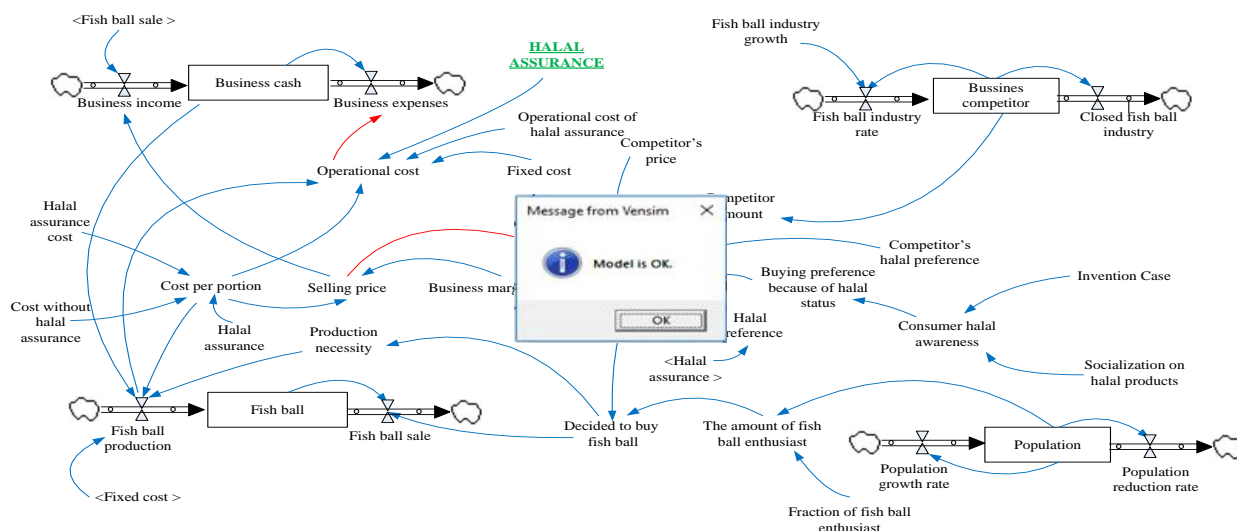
<Fish ball sale >

Business cash

Business income

Business expenses

HALAL ASSURANCE

Operational cost of halal assurance

Operational cost

Fixed cost

Competitor's price

Fish ball industry growth

Bussines competitor

Fish ball industry rate

Closed fish ball industry

Competitor amount

Message from Vensim

Model is OK.

OK

Halal assurance cost

Cost per portion

Selling price

Business marg

Competitor's halal preference

Buying preference because of halal status

Invention Case

Cost without halal assurance

Halal assurance

Production necessity

Halal preference

Consumer halal awareness

<Halal assurance >

Socialization on halal products

Fish ball

Fish ball production

Fish ball sale

Decided to buy fish ball

The amount of fish ball enthusiast

Population

Population growth rate

Population reduction rate

<Fixed cost >

Fraction of fish ball enthusiast